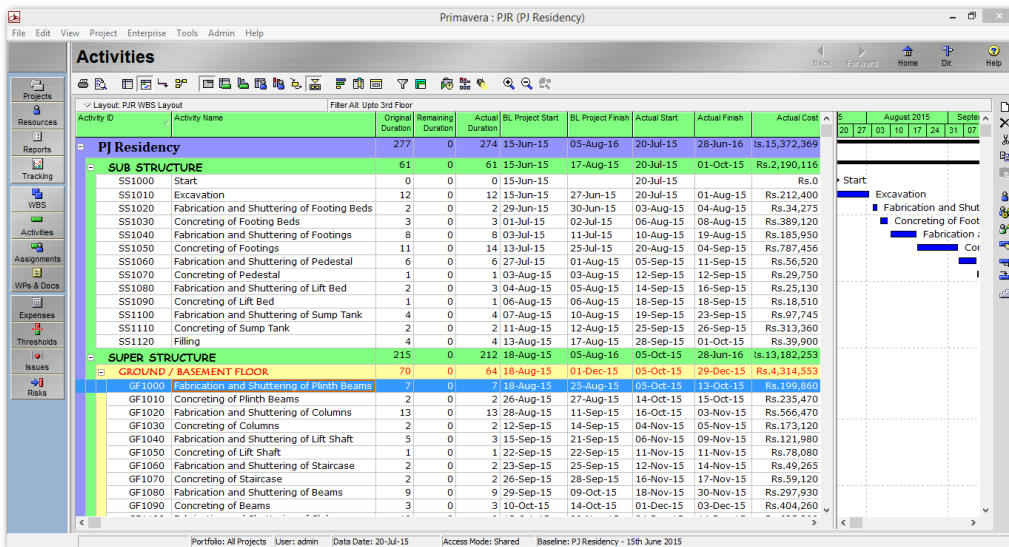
Primavera : PJR (PJ Residency)

File Edit View Project Enterprise Tools Admin Help

Activities

Back Forward Home Dir. Help

Projects
Resources
Reports
Tracking
WBS
Activities
Assignments
WPs & Docs
Expenses
Thresholds
Issues
Risks

Layout: PJR WBS Layout
Filter All: Upto 3rd Floor

| Activity ID | Activity Name | Original Duration | Remaining Duration | Actual Duration | BL Project Start | BL Project Finish | Actual Start | Actual Finish | Actual Cost |
|---|---|---|---|---|---|---|---|---|---|
| PJ Residency | | 277 | 0 | 274 | 15-Jun-15 | 05-Aug-16 | 20-Jul-15 | 28-Jun-16 | ts.15,372,369 |
| SUB STRUCTURE | | 61 | 0 | 61 | 15-Jun-15 | 17-Aug-15 | 20-Jul-15 | 01-Oct-15 | Rs.2,190,116 |
| SS1000 | Start | 0 | 0 | 0 | 15-Jun-15 | | 20-Jul-15 | | Rs.0 |
| SS1010 | Excavation | 12 | 0 | 12 | 15-Jun-15 | 27-Jun-15 | 20-Jul-15 | 01-Aug-15 | Rs.212,400 |
| SS1020 | Fabrication and Shuttering of Footing Beds | 2 | 0 | 2 | 29-Jun-15 | 30-Jun-15 | 03-Aug-15 | 04-Aug-15 | Rs.34,275 |
| SS1030 | Concreting of Footing Beds | 3 | 0 | 3 | 01-Jul-15 | 03-Jul-15 | 06-Aug-15 | 08-Aug-15 | Rs.389,120 |
| SS1040 | Fabrication and Shuttering of Footings | 8 | 0 | 8 | 03-Jul-15 | 11-Jul-15 | 10-Aug-15 | 19-Aug-15 | Rs.185,950 |
| SS1050 | Concreting of Footings | 11 | 0 | 14 | 13-Jul-15 | 25-Jul-15 | 20-Aug-15 | 04-Sep-15 | Rs.787,456 |
| SS1060 | Fabrication and Shuttering of Pedestal | 6 | 0 | 6 | 27-Jul-15 | 01-Aug-15 | 05-Sep-15 | 11-Sep-15 | Rs.56,520 |
| SS1070 | Concreting of Pedestal | 1 | 0 | 1 | 03-Aug-15 | 03-Aug-15 | 12-Sep-15 | 12-Sep-15 | Rs.29,750 |
| SS1080 | Fabrication and Shuttering of Lift Bed | 2 | 0 | 3 | 04-Aug-15 | 05-Aug-15 | 14-Sep-15 | 16-Sep-15 | Rs.25,130 |
| SS1090 | Concreting of Lift Bed | 1 | 0 | 1 | 06-Aug-15 | 06-Aug-15 | 18-Sep-15 | 18-Sep-15 | Rs.18,510 |
| SS1100 | Fabrication and Shuttering of Sump Tank | 4 | 0 | 4 | 07-Aug-15 | 10-Aug-15 | 19-Sep-15 | 23-Sep-15 | Rs.97,745 |
| SS1110 | Concreting of Sump Tank | 2 | 0 | 2 | 11-Aug-15 | 12-Aug-15 | 25-Sep-15 | 26-Sep-15 | Rs.313,360 |
| SS1120 | Filling | 4 | 0 | 4 | 13-Aug-15 | 17-Aug-15 | 28-Sep-15 | 01-Oct-15 | Rs.39,900 |
| SUPER STRUCTURE | | 215 | 0 | 212 | 18-Aug-15 | 05-Aug-16 | 05-Oct-15 | 28-Jun-16 | ts.13,182,253 |
| GROUND / BASEMENT FLOOR | | 70 | 0 | 64 | 18-Aug-15 | 01-Dec-15 | 05-Oct-15 | 29-Dec-15 | Rs.4,314,553 |
| GF1000 | Fabrication and Shuttering of Plinth Beams | 7 | 0 | 7 | 18-Aug-15 | 25-Aug-15 | 05-Oct-15 | 13-Oct-15 | Rs.199,860 |
| GF1010 | Concreting of Plinth Beams | 2 | 0 | 2 | 26-Aug-15 | 27-Aug-15 | 14-Oct-15 | 15-Oct-15 | Rs.235,470 |
| GF1020 | Fabrication and Shuttering of Columns | 13 | 0 | 13 | 28-Aug-15 | 11-Sep-15 | 16-Oct-15 | 03-Nov-15 | Rs.566,470 |
| GF1030 | Concreting of Columns | 2 | 0 | 2 | 12-Sep-15 | 14-Sep-15 | 04-Nov-15 | 05-Nov-15 | Rs.173,120 |
| GF1040 | Fabrication and Shuttering of Lift Shaft | 5 | 0 | 3 | 15-Sep-15 | 21-Sep-15 | 06-Nov-15 | 09-Nov-15 | Rs.121,980 |
| GF1050 | Concreting of Lift Shaft | 1 | 0 | 1 | 22-Sep-15 | 22-Sep-15 | 11-Nov-15 | 11-Nov-15 | Rs.78,080 |
| GF1060 | Fabrication and Shuttering of Staircase | 2 | 0 | 2 | 23-Sep-15 | 25-Sep-15 | 12-Nov-15 | 14-Nov-15 | Rs.49,265 |
| GF1070 | Concreting of Staircase | 2 | 0 | 2 | 26-Sep-15 | 28-Sep-15 | 16-Nov-15 | 17-Nov-15 | Rs.59,120 |
| GF1080 | Fabrication and Shuttering of Beams | 9 | 0 | 9 | 29-Sep-15 | 09-Oct-15 | 18-Nov-15 | 30-Nov-15 | Rs.297,930 |
| GF1090 | Concreting of Beams | 3 | 0 | 3 | 10-Oct-15 | 14-Oct-15 | 01-Dec-15 | 03-Dec-15 | Rs.404,260 |

August 2015 Septe
20 27 03 10 17 24 31 07
Start
Excavation
Fabrication and Shut
Concreting of Foot
Fabrication
Co

Portfolio: All Projects | User: admin | Data Date: 20-Jul-15 | Access Mode: Shared | Baseline: PJ Residency - 15th June 2015